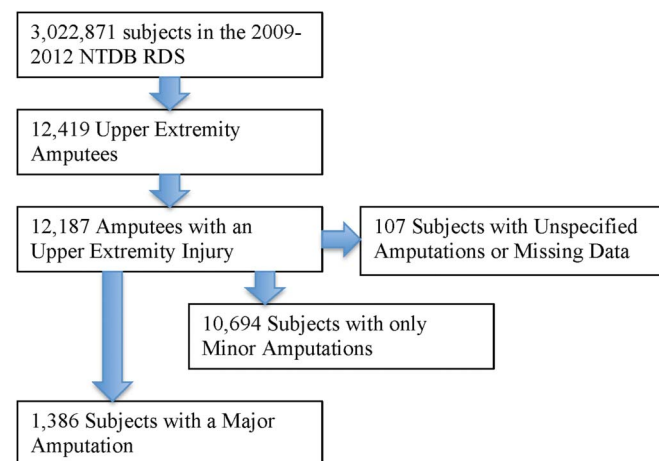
3,022,871 subjects in the 2009-2012 NTDB RDS

12,419 Upper Extremity Amputees

12,187 Amputees with an Upper Extremity Injury

107 Subjects with Unspecified Amputations or Missing Data

10,694 Subjects with only Minor Amputations

1,386 Subjects with a Major Amputation